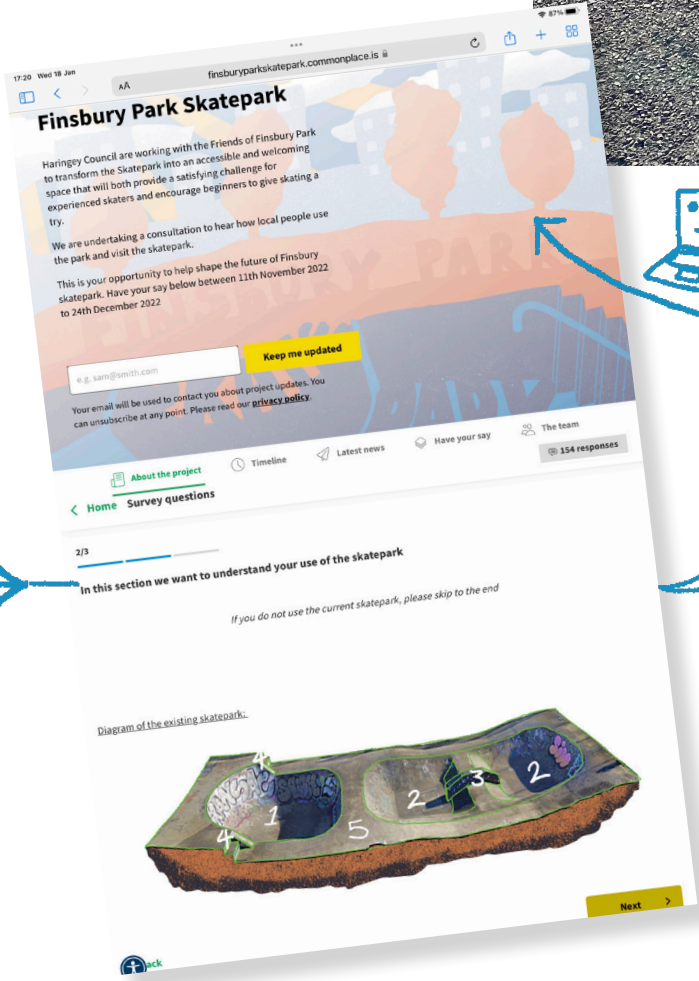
17:20 Wed 18 Jan
87%
AA
finsburyparkskatepark.commonplace.is

Finsbury Park Skatepark

Haringey Council are working with the Friends of Finsbury Park to transform the Skatepark into an accessible and welcoming space that will both provide a satisfying challenge for experienced skaters and encourage beginners to give skating a try.

We are undertaking a consultation to hear how local people use the park and visit the skatepark.

This is your opportunity to help shape the future of Finsbury skatepark. Have your say below between 11th November 2022 to 24th December 2022

e.g. sam@smith.com
Keep me updated

Your email will be used to contact you about project updates. You can unsubscribe at any point. Please read our privacy policy.

About the project
Timeline
Latest news
Have your say
The team
154 responses

Home
Survey questions

2/3

In this section we want to understand your use of the skatepark

If you do not use the current skatepark, please skip to the end

Diagram of the existing skatepark:

4
1
4
5
2
3
2

Next

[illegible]ack